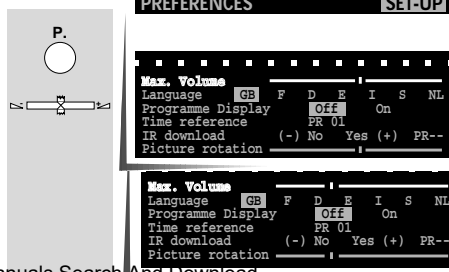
PREFERENCES SET-UP

P.

Max. Volume
Language GB F D E I S NL
Programme Display Off On
Time reference PR 01
IR download (-) No Yes (+) PR--
Picture rotation

Max. Volume
Language GB F D E I S NL
Programme Display Off On
Time reference PR 01
IR download (-) No Yes (+) PR--
Picture rotation

Manuals Search And Download